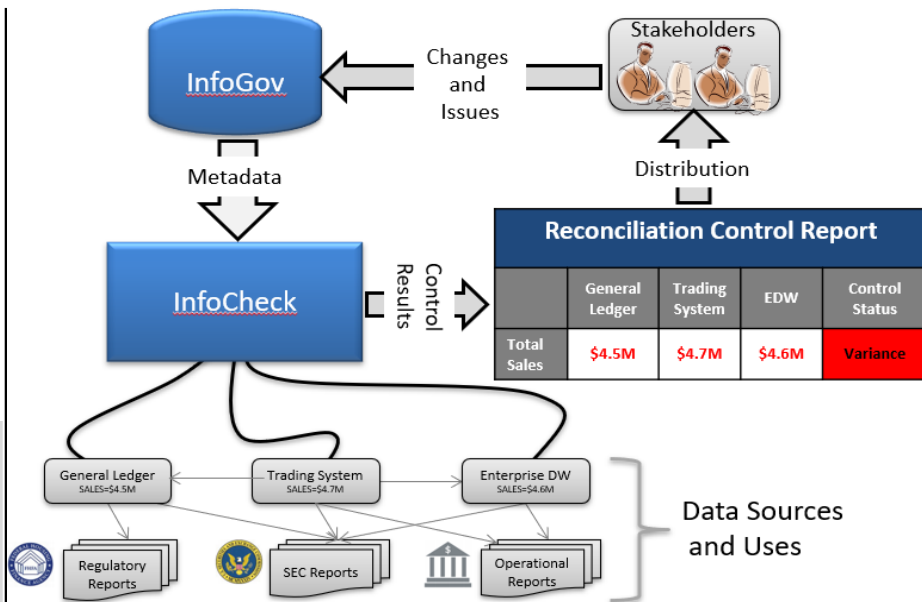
InfoGov

Changes and Issues

Stakeholders

Metadata

Distribution

InfoCheck

Control Results

Reconciliation Control Report

|  | General Ledger | Trading System | EDW | Control Status |
|---|---|---|---|---|
| Total Sales | \$4.5M | \$4.7M | \$4.6M | Variance |

General Ledger
SALES=\$4.5M

Trading System
SALES=\$4.7M

Enterprise DW
SALES=\$4.6M

Regulatory Reports

SEC Reports

Operational Reports

Data Sources and Uses